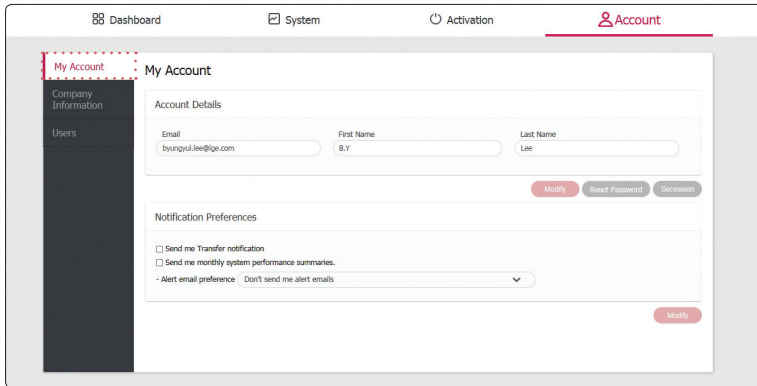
Dashboard System Activation Account

My Account
Company Information
Users

My Account

Account Details

Email
byungyul.lee@lge.com

First Name
B.Y

Last Name
Lee

Modify Reset Password Secession

Notification Preferences

☐ Send me Transfer notification
☐ Send me monthly system performance summaries.
- Alert email preference Don't send me alert emails

Modify